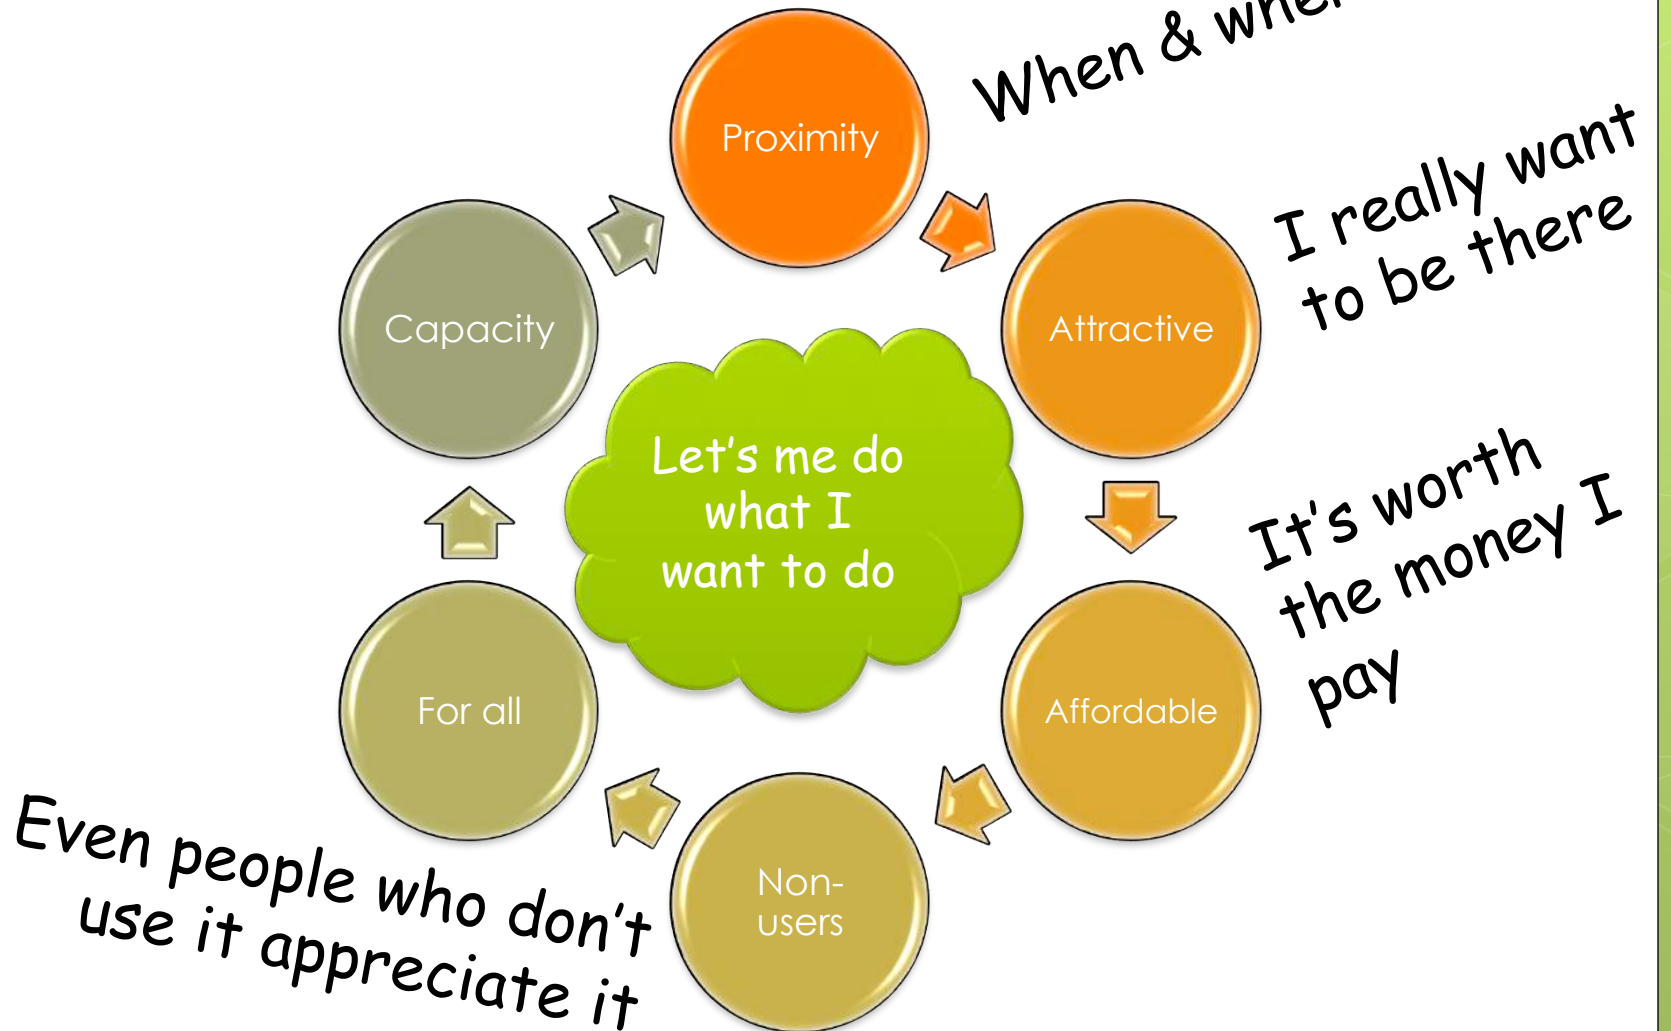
When & whe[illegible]

Proximity

I really want to be there

Attractive

Capacity

Let's me do what I want to do

It's worth the money I pay

Affordable

For all

Non-users

Even people who don't use it appreciate it